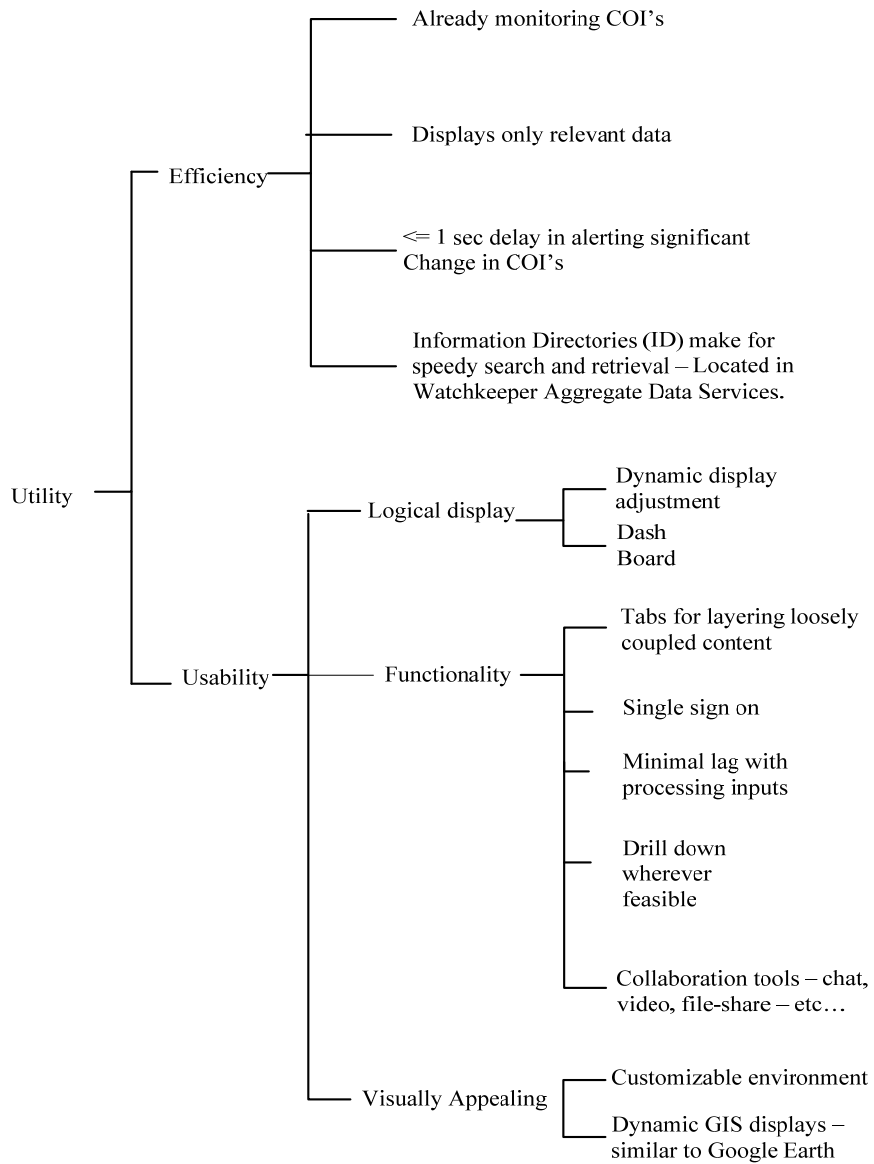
Utility

Efficiency

Already monitoring COI's

Displays only relevant data

<= 1 sec delay in alerting significant Change in COI's

Information Directories (ID) make for speedy search and retrieval – Located in Watchkeeper Aggregate Data Services.

Usability

Logical display

Dynamic display adjustment

Dash Board

Functionality

Tabs for layering loosely coupled content

Single sign on

Minimal lag with processing inputs

Drill down wherever feasible

Collaboration tools – chat, video, file-share – etc…

Visually Appealing

Customizable environment

Dynamic GIS displays – similar to Google Earth